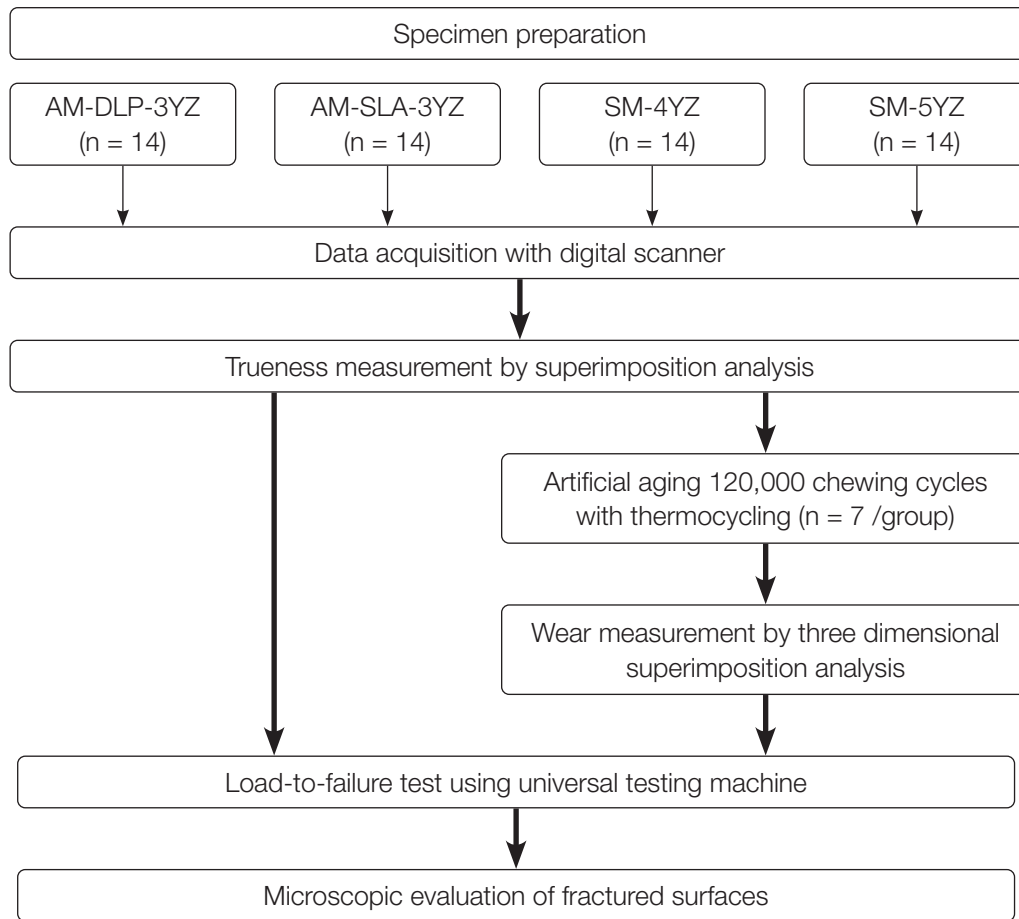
Specimen preparation

AM-DLP-3YZ
(n = 14)

AM-SLA-3YZ
(n = 14)

SM-4YZ
(n = 14)

SM-5YZ
(n = 14)

Data acquisition with digital scanner

Trueness measurement by superimposition analysis

Artificial aging 120,000 chewing cycles with thermocycling (n = 7 /group)

Wear measurement by three dimensional superimposition analysis

Load-to-failure test using universal testing machine

Microscopic evaluation of fractured surfaces